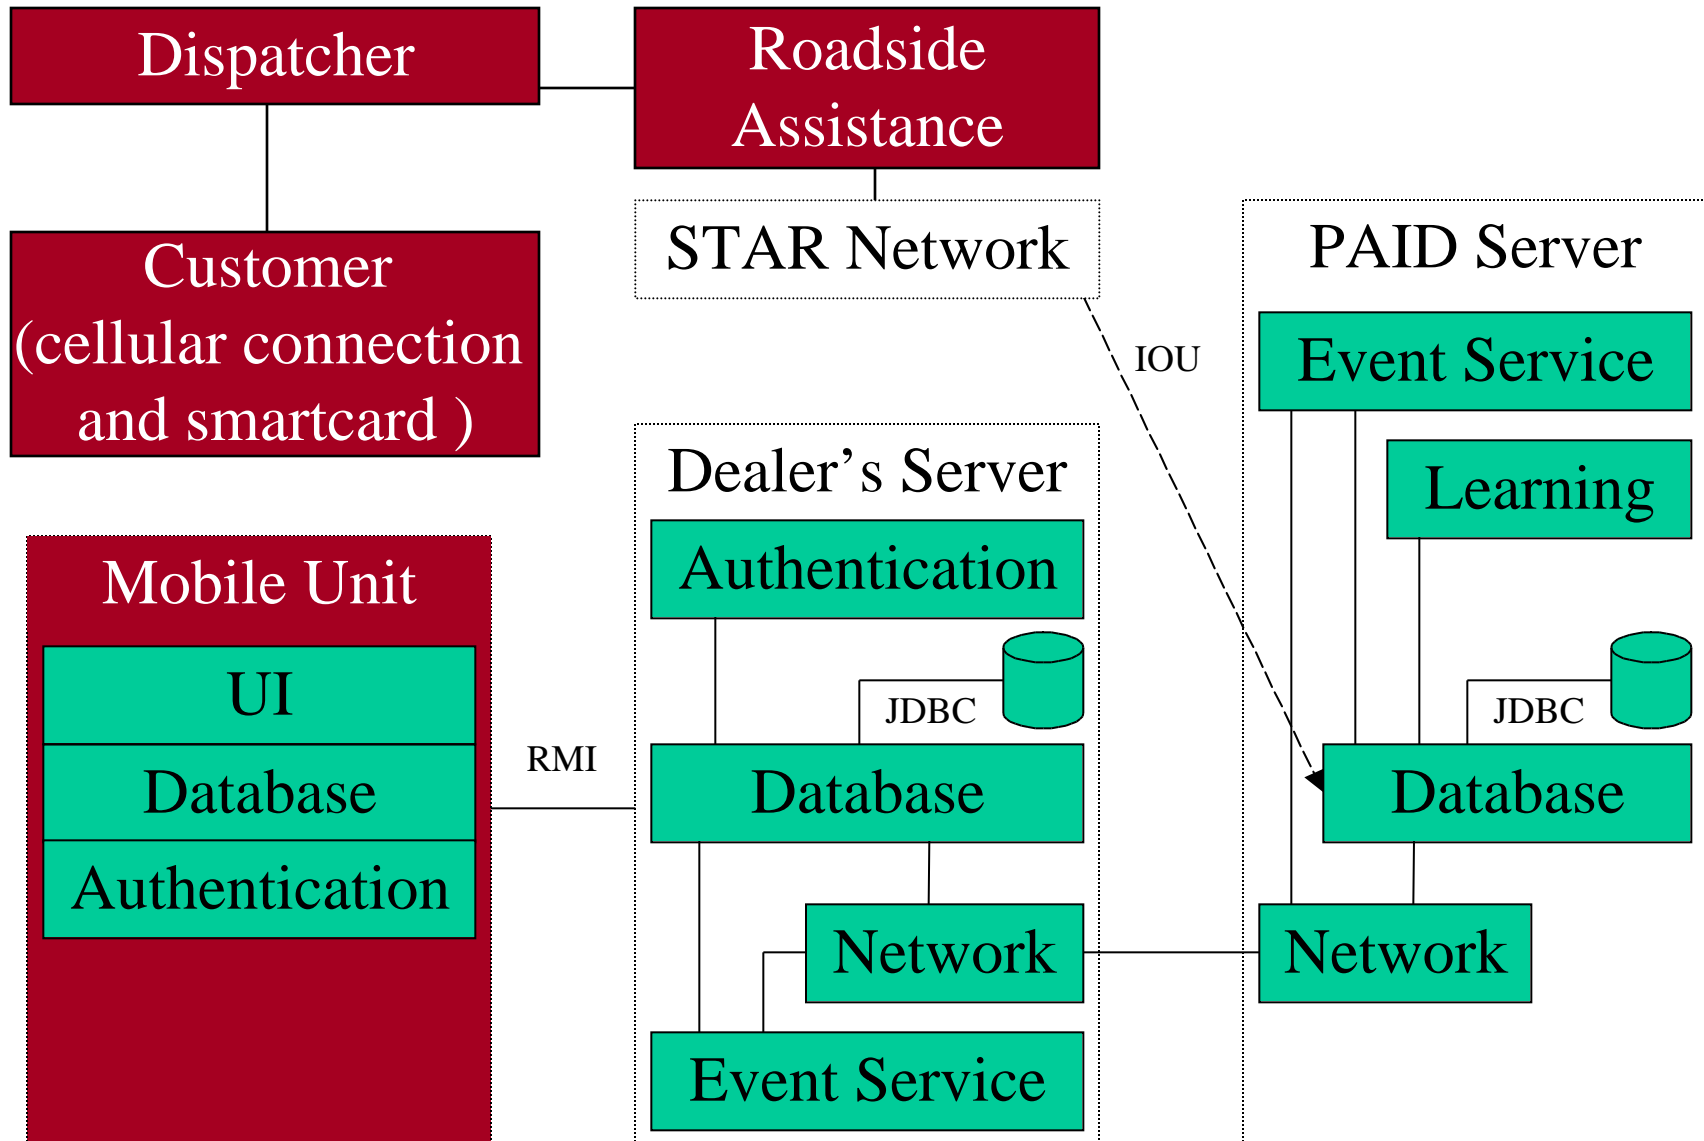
Dispatcher

Roadside Assistance

Customer (cellular connection and smartcard )

STAR Network

PAID Server

IOU

Event Service

Learning

Dealer's Server

Authentication

Mobile Unit

UI

Database

Authentication

JDBC

JDBC

RMI

Database

Database

Network

Network

Event Service